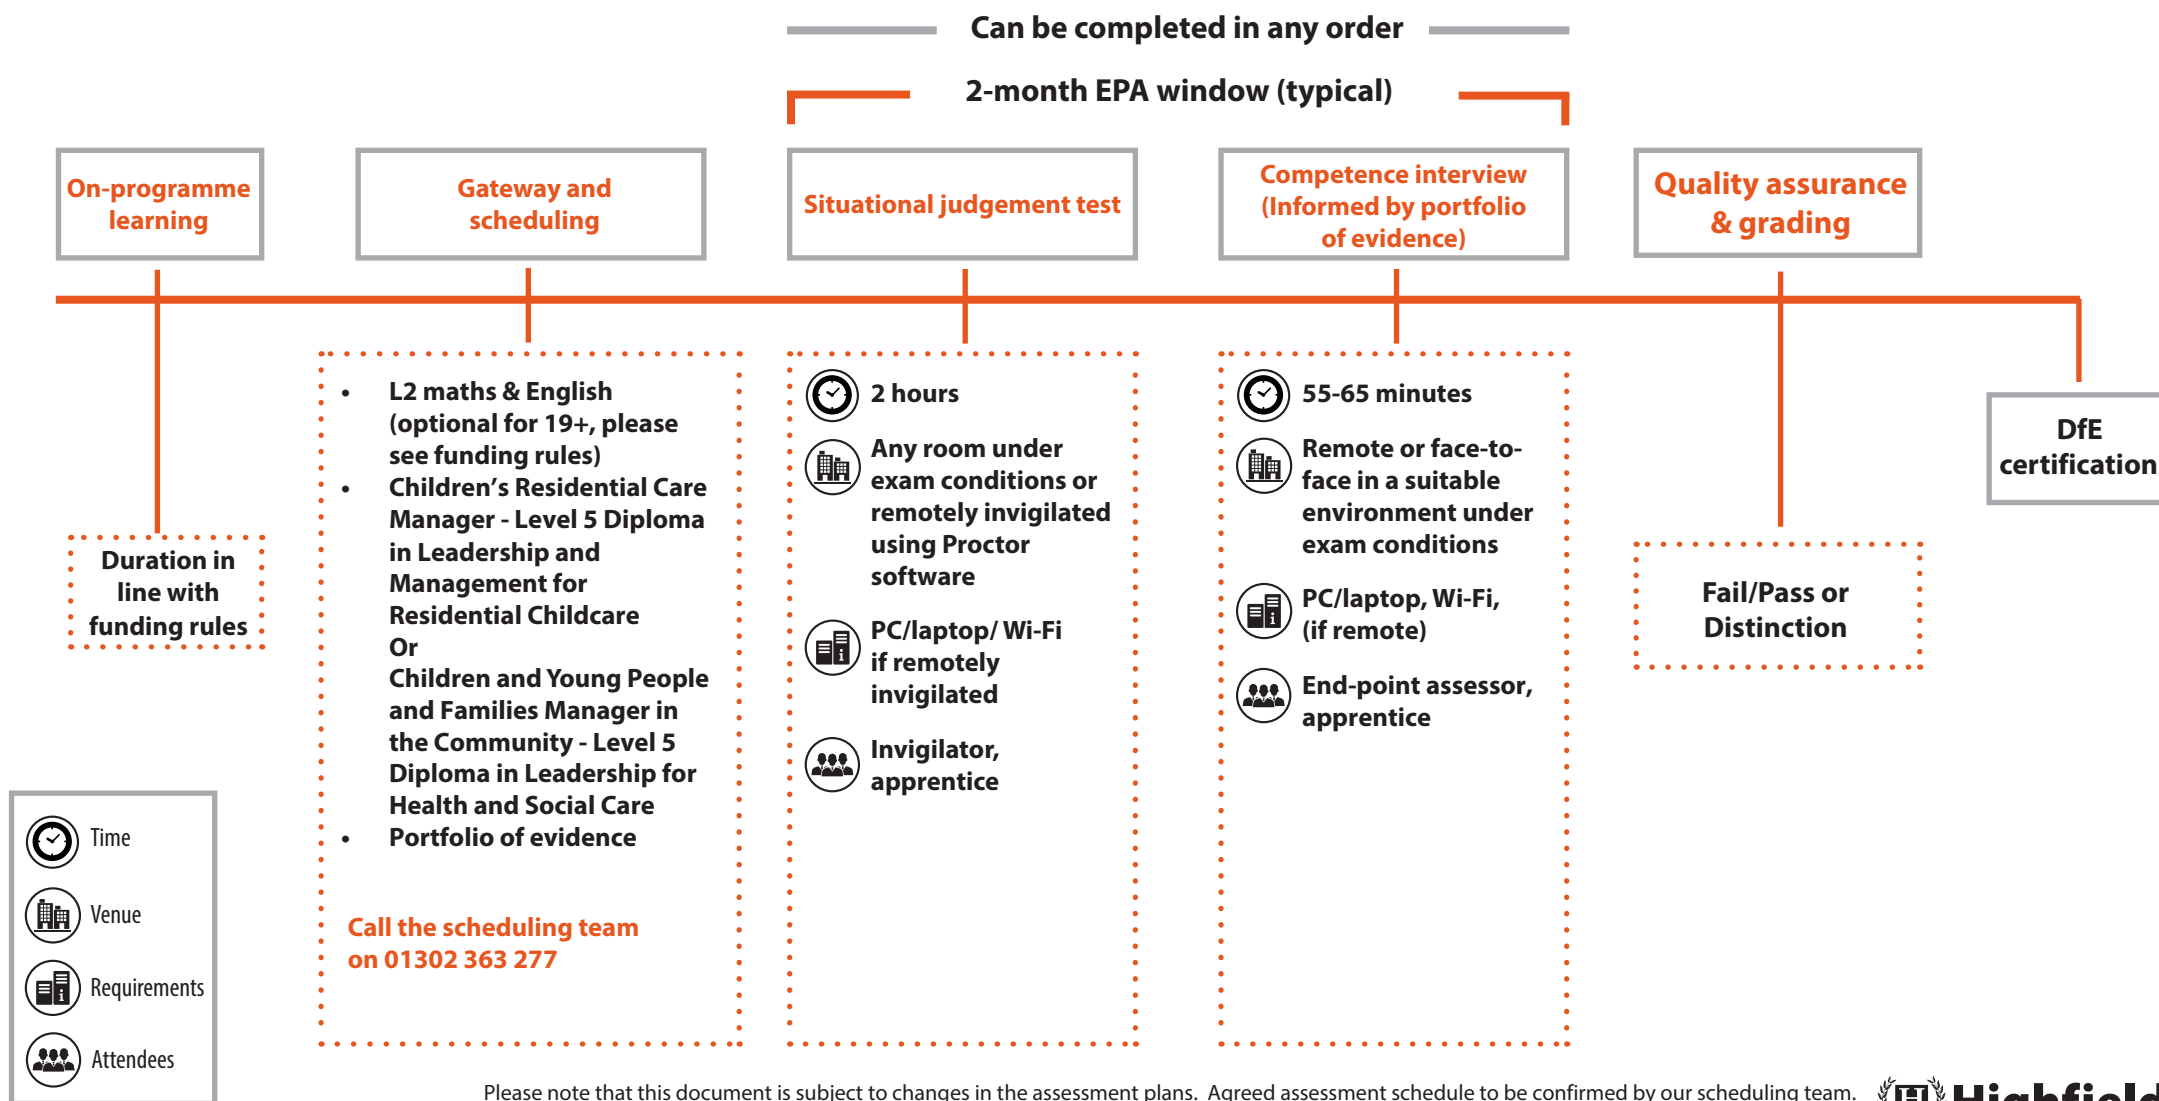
Can be completed in any order

2-month EPA window (typical)

On-programme learning

Gateway and scheduling

Situational judgement test

Competence interview (Informed by portfolio of evidence)

Quality assurance & grading

DfE certification

Duration in line with funding rules

- L2 maths & English (optional for 19+, please see funding rules)
- Children's Residential Care Manager - Level 5 Diploma in Leadership and Management for Residential Childcare Or Children and Young People and Families Manager in the Community - Level 5 Diploma in Leadership for Health and Social Care
- Portfolio of evidence

Call the scheduling team on 01302 363 277

2 hours

Any room under exam conditions or remotely invigilated using Proctor software

PC/laptop/ Wi-Fi if remotely invigilated

Invigilator, apprentice

55-65 minutes

Remote or face-to-face in a suitable environment under exam conditions

PC/laptop, Wi-Fi, (if remote)

End-point assessor, apprentice

Fail/Pass or Distinction

Time

Venue

Requirements

Attendees

Please note that this document is subject to changes in the assessment plans. Agreed assessment schedule to be confirmed by our scheduling team.

Highfield